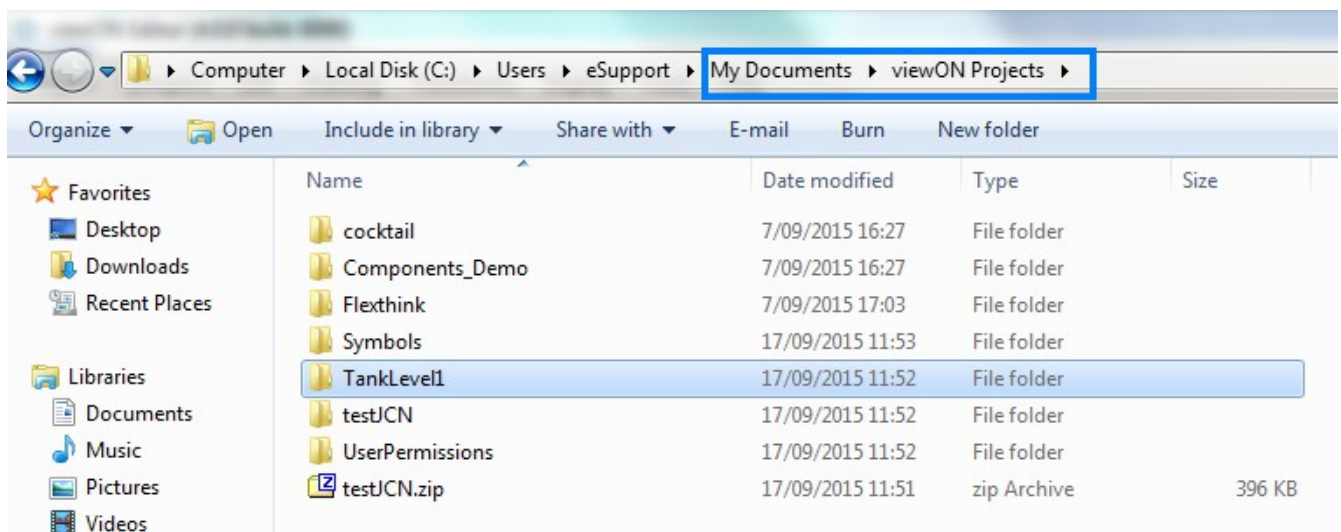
▸ Computer ▸ Local Disk (C:) ▸ Users ▸ eSupport ▸ My Documents ▸ viewON Projects ▸

Organize ▾ Open Include in library ▾ Share with ▾ E-mail Burn New folder

Favorites
Desktop
Downloads
Recent Places

Libraries
Documents
Music
Pictures
Videos

| Name | Date modified | Type | Size |
|---|---|---|---|
| cocktail | 7/09/2015 16:27 | File folder | |
| Components_Demo | 7/09/2015 16:27 | File folder | |
| Flexthink | 7/09/2015 17:03 | File folder | |
| Symbols | 17/09/2015 11:53 | File folder | |
| TankLevel1 | 17/09/2015 11:52 | File folder | |
| testJCN | 17/09/2015 11:52 | File folder | |
| UserPermissions | 17/09/2015 11:52 | File folder | |
| testJCN.zip | 17/09/2015 11:51 | zip Archive | 396 KB |